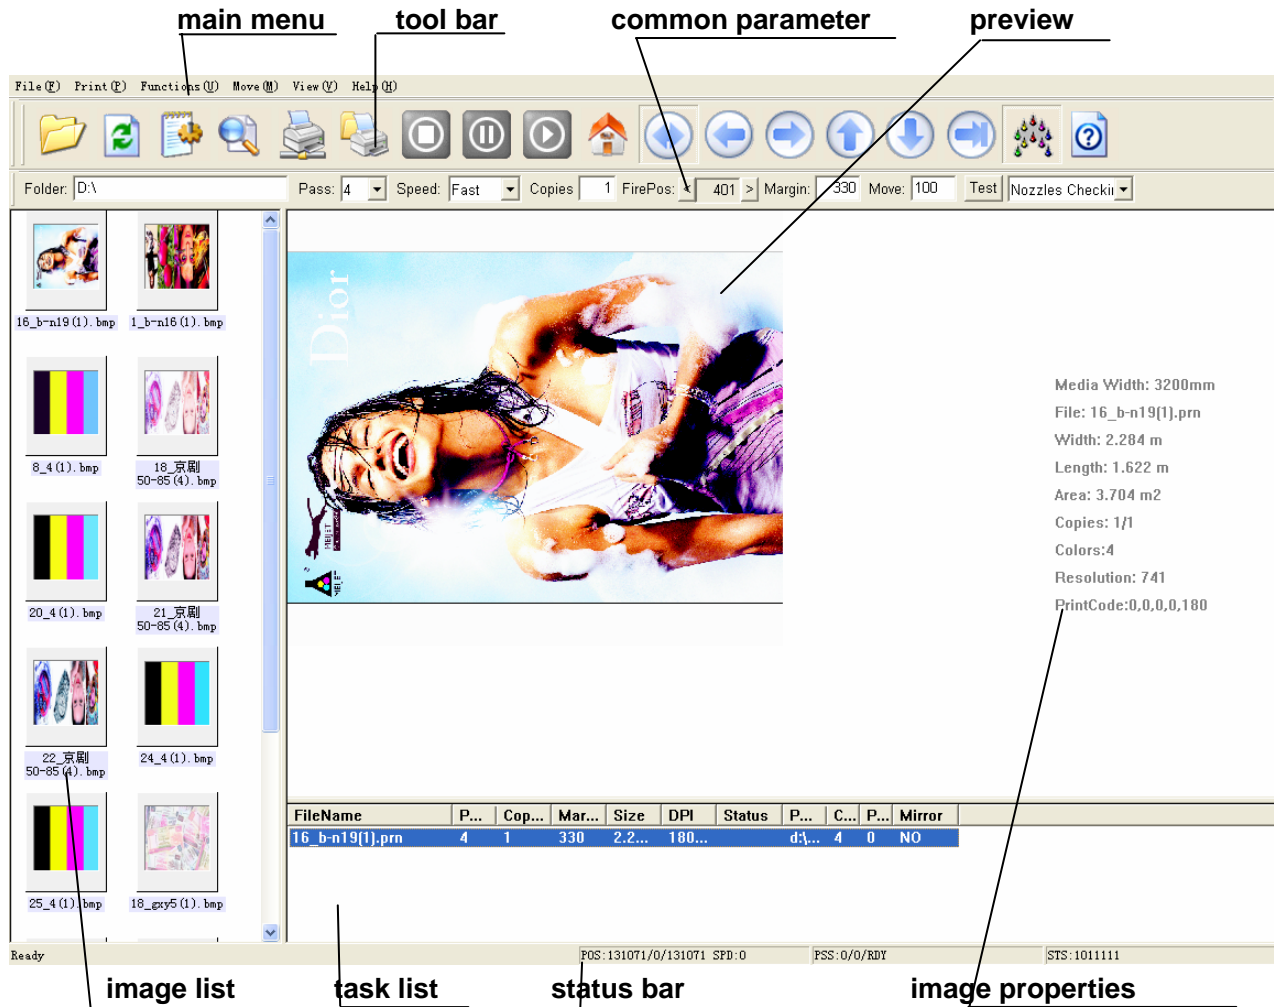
main menu tool bar common parameter preview

File(F) Print(P) Functions(U) Move(M) View(V) Help(H)

Folder: D:\ Pass: 4 Speed: Fast Copies 1 FirePos: < 401 > Margin: 330 Move: 100 Test Nozzles Checki

16_b-n19(1).bmp 1_b-n16(1).bmp
8_4(1).bmp 18_京刷 50-85(4).bmp
20_4(1).bmp 21_京刷 50-85(4).bmp
22_京刷 50-85(4).bmp 24_4(1).bmp
25_4(1).bmp 18_gxy5(1).bmp

Dior

Media Width: 3200mm
File: 16_b-n19(1).prn
Width: 2.284 m
Length: 1.622 m
Area: 3.704 m2
Copies: 1/1
Colors:4
Resolution: 741
PrintCode:0,0,0,0,180

| FileName | P... | Cop... | Mar... | Size | DPI | Status | P... | C... | P... | Mirror |
|---|---|---|---|---|---|---|---|---|---|---|
| 16_b-n19(1).prn | 4 | 1 | 330 | 2.2... | 180... | | d:\... | 4 | 0 | NO |

Ready POS:131071/0/131071 SPD:0 PSS:0/0/RDY STS:1011111

image list task list status bar image properties